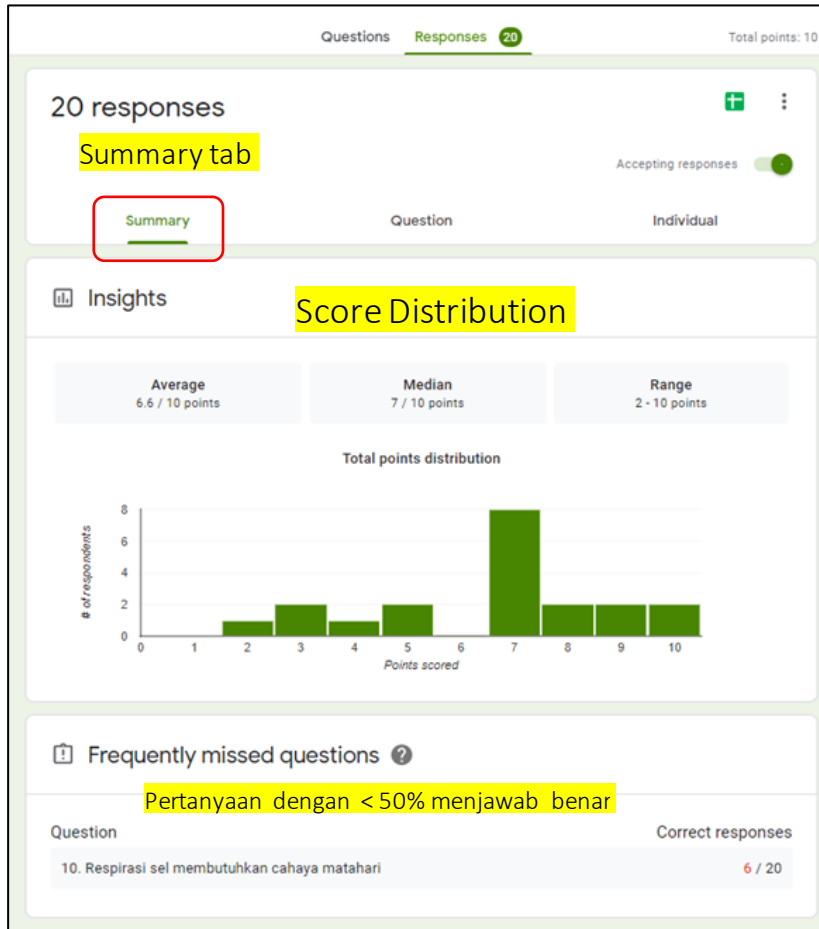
Questions Responses 20 Total points: 10

20 responses

Summary tab

Accepting responses

Summary Question Individual

Insights

Score Distribution

Average
6.6 / 10 points

Median
7 / 10 points

Range
2 - 10 points

Total points distribution

# of respondents

8
6
4
2
0

0 1 2 3 4 5 6 7 8 9 10

Points scored

Frequently missed questions

Pertanyaan dengan < 50% menjawab benar

Question Correct responses

10. Respirasi sel membutuhkan cahaya matahari 6 / 20